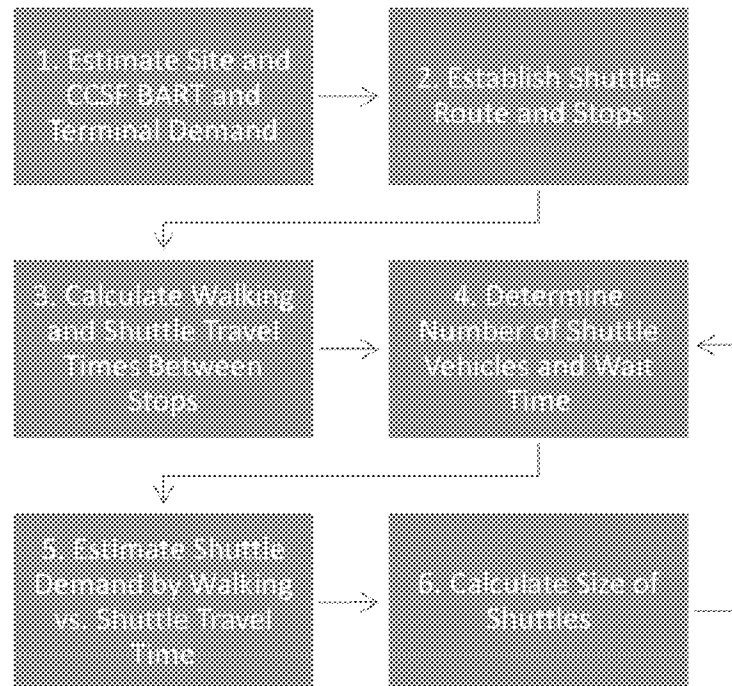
1. Estimate Site and CCSF BART and Terminal Demand

2. Establish Shuttle Route and Stops

3. Calculate Walking and Shuttle Travel Times Between Stops

4. Determine Number of Shuttle Vehicles and Wait Time

5. Estimate Shuttle Demand by Walking vs. Shuttle Travel Time

6. Calculate Size of Shuttles